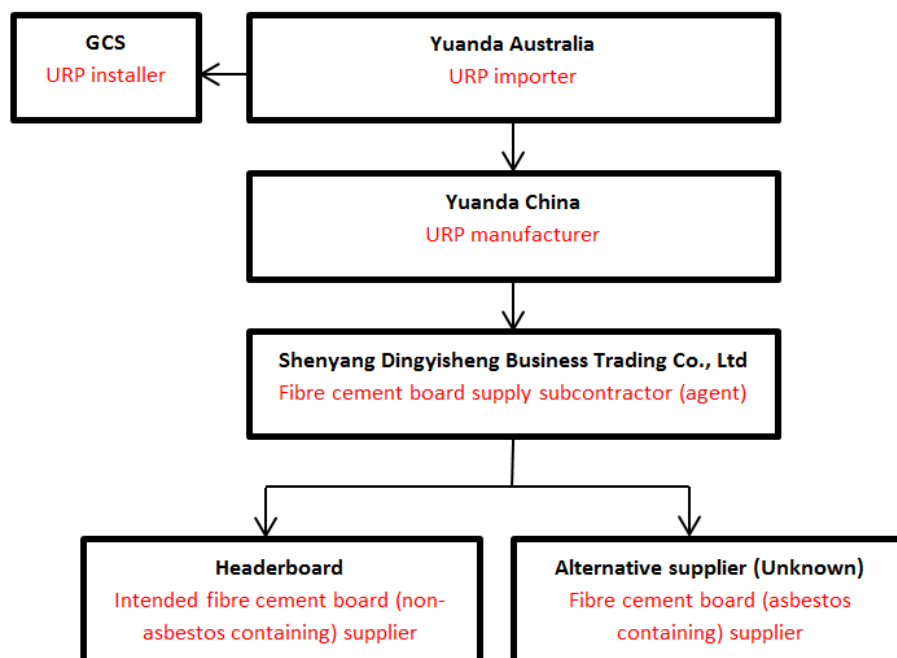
GCS
URP installer

Yuanda Australia
URP importer

Yuanda China
URP manufacturer

Shenyang Dingyisheng Business Trading Co., Ltd
Fibre cement board supply subcontractor (agent)

Headerboard
Intended fibre cement board (non-asbestos containing) supplier

Alternative supplier (Unknown)
Fibre cement board (asbestos containing) supplier